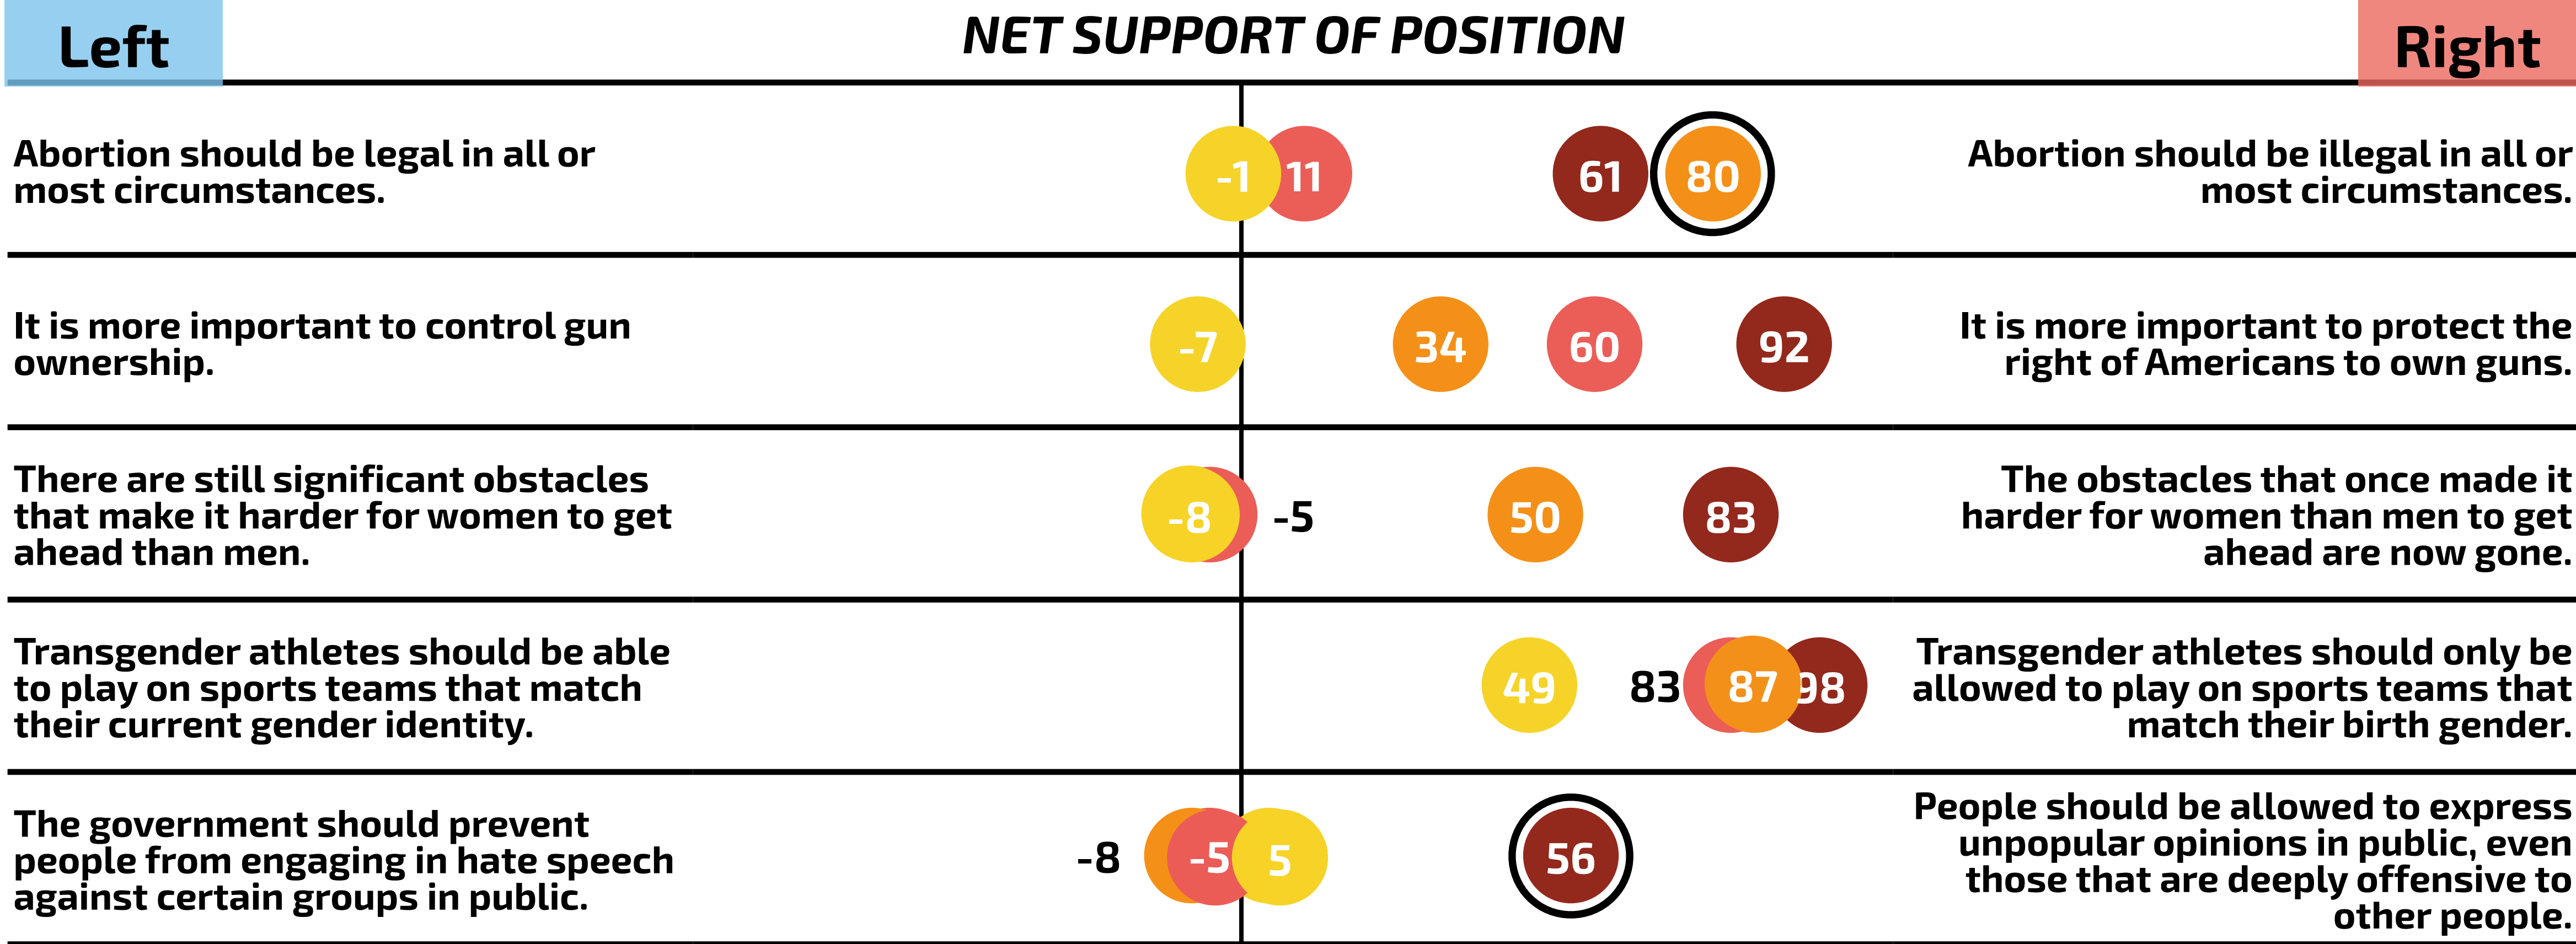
Left

NET SUPPORT OF POSITION

Right

Abortion should be legal in all or most circumstances.

-1 11 61 80

Abortion should be illegal in all or most circumstances.

It is more important to control gun ownership.

-7 34 60 92

It is more important to protect the right of Americans to own guns.

There are still significant obstacles that make it harder for women to get ahead than men.

-8 -5 50 83

The obstacles that once made it harder for women than men to get ahead are now gone.

Transgender athletes should be able to play on sports teams that match their current gender identity.

49 83 87 98

Transgender athletes should only be allowed to play on sports teams that match their birth gender.

The government should prevent people from engaging in hate speech against certain groups in public.

-8 -5 5 56

People should be allowed to express unpopular opinions in public, even those that are deeply offensive to other people.